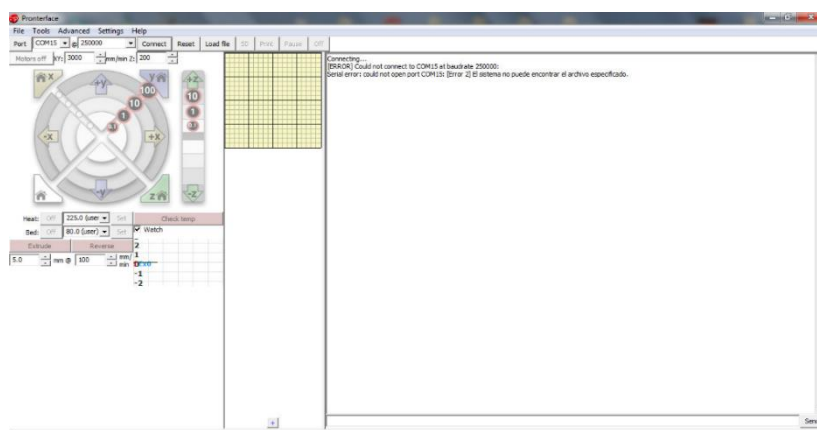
Pronterface
File Tools Advanced Settings Help
Port COM15 @ 250000 Connect Reset Load file SD Print Pause Off
Motors off XY: 3000 mm/min Z: 200
X Y 100 10 1 0.1 -X +X -Y Z +Z 10 1 0.1 -Z
Heat: Off 225.0 (user Set Check temp
Bed: Off 80.0 (user) Set Watch
Extrude Reverse
5.0 mm @ 100 mm/min
2
1
0
-1
-2
+
Connecting...
[ERROR] Could not connect to COM15 at baudrate 250000:
Serial error: could not open port COM15: [Error 2] El sistema no puede encontrar el archivo especificado.
Sen